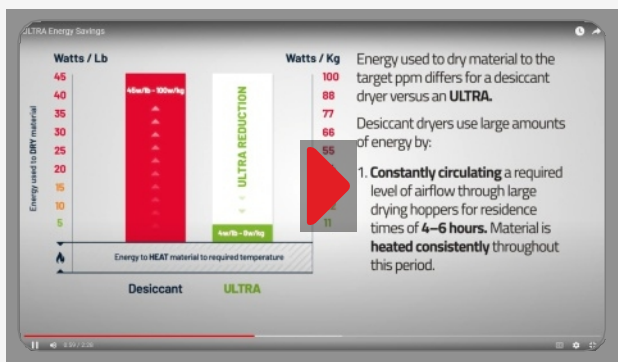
ULTRA Energy Savings

Watts / Lb

Watts / Kg

Energy used to DRY material

45
40
35
30
25
20
15
10
5

100
88
77
66
55
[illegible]
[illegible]
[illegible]
11

45w/lb – 100w/kg

ULTRA REDUCTION

4w/lb – 9w/kg

Energy to HEAT material to required temperature

Desiccant

ULTRA

Energy used to dry material to the target ppm differs for a desiccant dryer versus an ULTRA.

Desiccant dryers use large amounts of energy by:

1. Constantly circulating a required level of airflow through large drying hoppers for residence times of 4–6 hours. Material is heated consistently throughout this period.

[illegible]